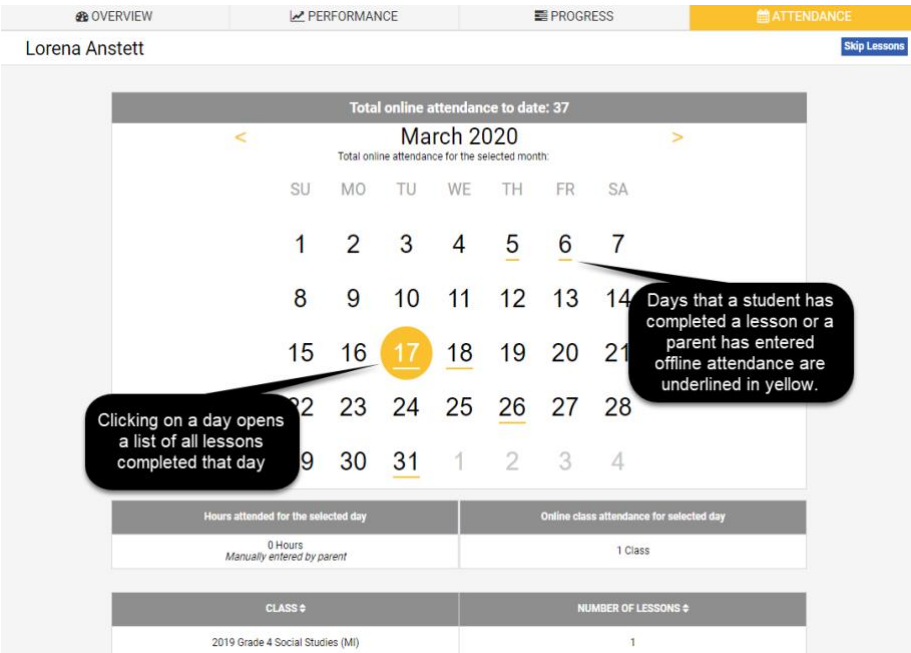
OVERVIEW | PERFORMANCE | PROGRESS | ATTENDANCE

Lorena Anstett

Skip Lessons

Total online attendance to date: 37

< March 2020 >

Total online attendance for the selected month:

| SU | MO | TU | WE | TH | FR | SA |
|---|---|---|---|---|---|---|
| 1 | 2 | 3 | 4 | 5 | 6 | 7 |
| 8 | 9 | 10 | 11 | 12 | 13 | 14 |
| 15 | 16 | 17 | 18 | 19 | 20 | 21 |
| 22 | 23 | 24 | 25 | 26 | 27 | 28 |
| 29 | 30 | 31 | 1 | 2 | 3 | 4 |

Days that a student has completed a lesson or a parent has entered offline attendance are underlined in yellow.

Clicking on a day opens a list of all lessons completed that day

| Hours attended for the selected day | Online class attendance for selected day |
|---|---|
| 0 Hours<br>*Manually entered by parent* | 1 Class |

| CLASS ⇕ | NUMBER OF LESSONS ⇕ |
|---|---|
| 2019 Grade 4 Social Studies (MI) | 1 |